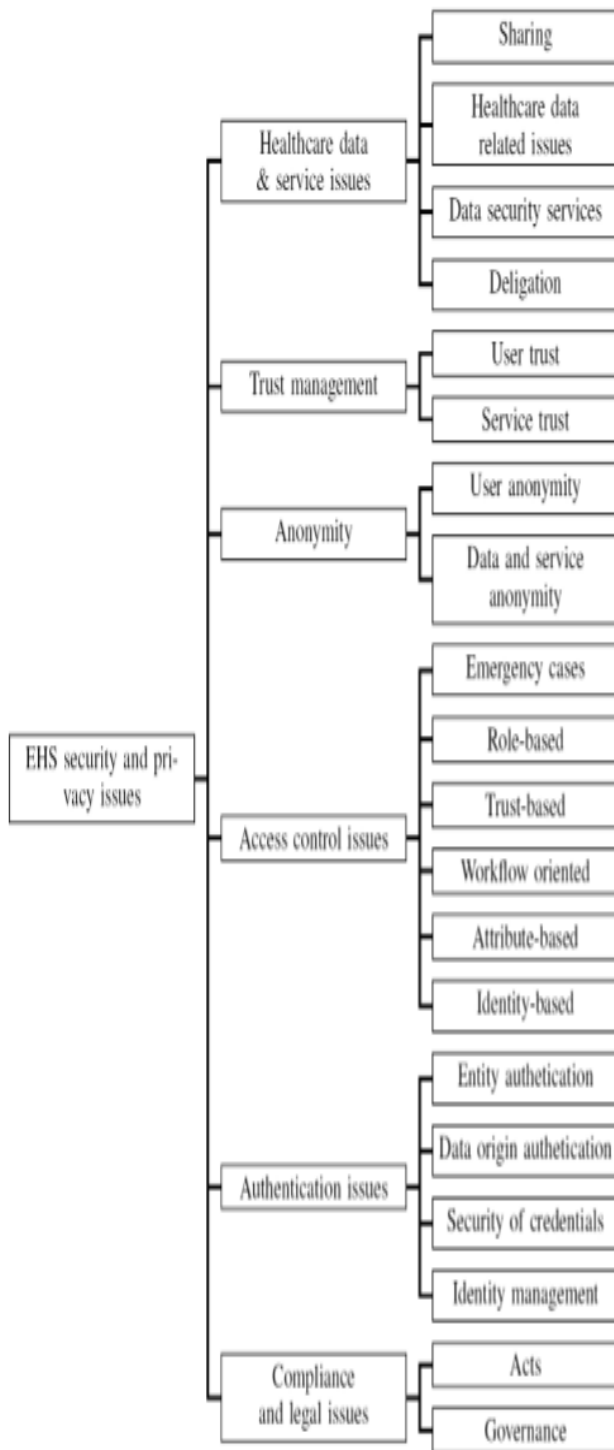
EHS security and privacy issues

Healthcare data & service issues

Sharing

Healthcare data related issues

Data security services

Deligation

Trust management

User trust

Service trust

Anonymity

User anonymity

Data and service anonymity

Access control issues

Emergency cases

Role-based

Trust-based

Workflow oriented

Attribute-based

Identity-based

Authentication issues

Entity authetication

Data origin authetication

Security of credentials

Identity management

Compliance and legal issues

Acts

Governance